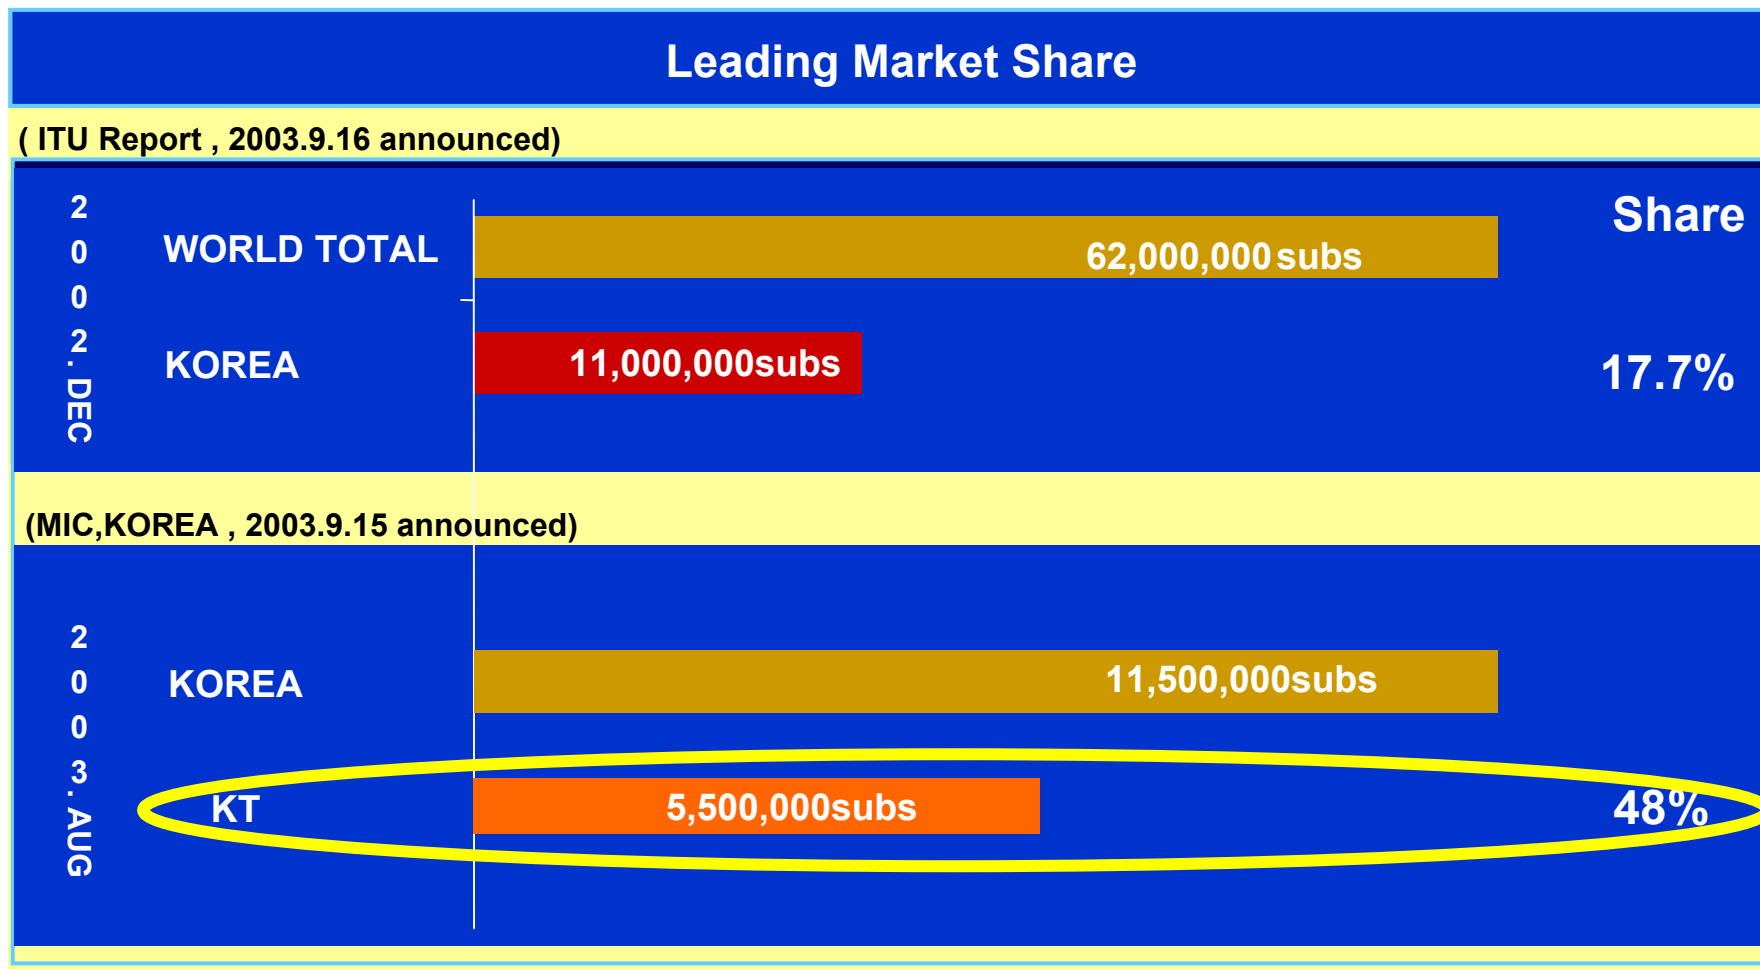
Leading Market Share

( ITU Report , 2003.9.16 announced)

2002. DEC

Share

WORLD TOTAL 62,000,000 subs

KOREA 11,000,000subs 17.7%

(MIC,KOREA , 2003.9.15 announced)

2003. AUG

KOREA 11,500,000subs

KT 5,500,000subs 48%